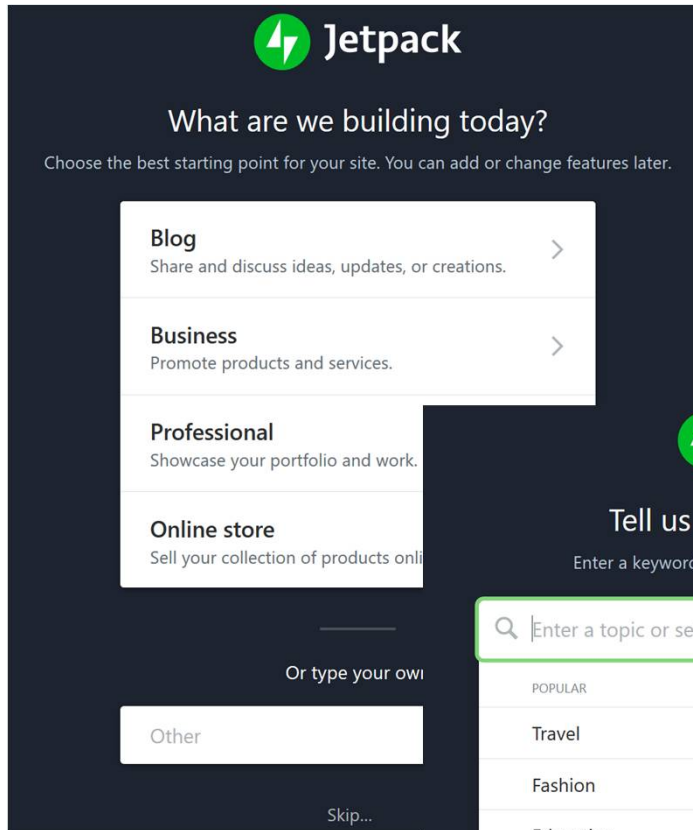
Jetpack

What are we building today?

Choose the best starting point for your site. You can add or change features later.

Blog
Share and discuss ideas, updates, or creations.

Business
Promote products and services.

Professional
Showcase your portfolio and work.

Online store
Sell your collection of products onli

Or type your own

Other

Skip...

Tell us

Enter a keyword

Enter a topic or se

POPULAR

Travel

Fashion